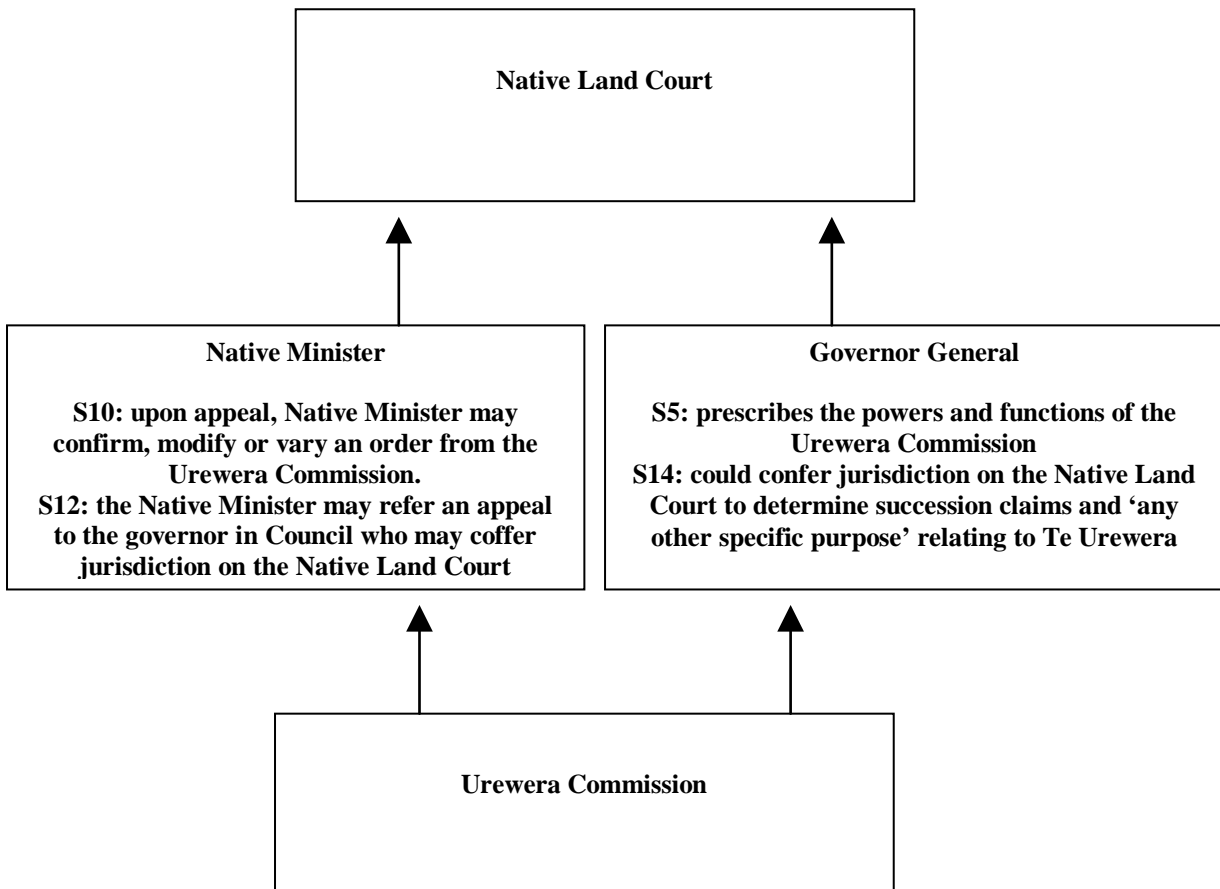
Native Land Court

Native Minister

S10: upon appeal, Native Minister may confirm, modify or vary an order from the Urewera Commission.
S12: the Native Minister may refer an appeal to the governor in Council who may coffer jurisdiction on the Native Land Court

Governor General

S5: prescribes the powers and functions of the Urewera Commission
S14: could confer jurisdiction on the Native Land Court to determine succession claims and 'any other specific purpose' relating to Te Urewera

Urewera Commission